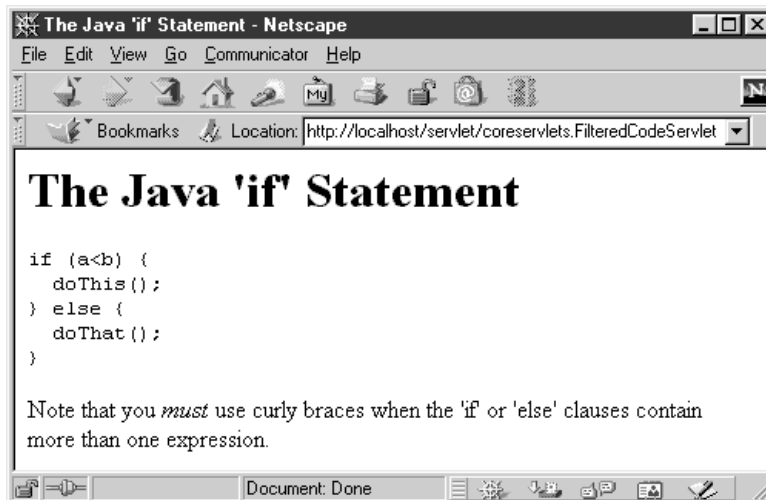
The Java 'if' Statement - Netscape

File Edit View Go Communicator Help

Bookmarks Location: http://localhost/servlet/coreservlets.FilteredCodeServlet

# The Java 'if' Statement

if (a<b) {
  doThis();
} else {
  doThat();
}

Note that you *must* use curly braces when the 'if' or 'else' clauses contain more than one expression.

Document: Done